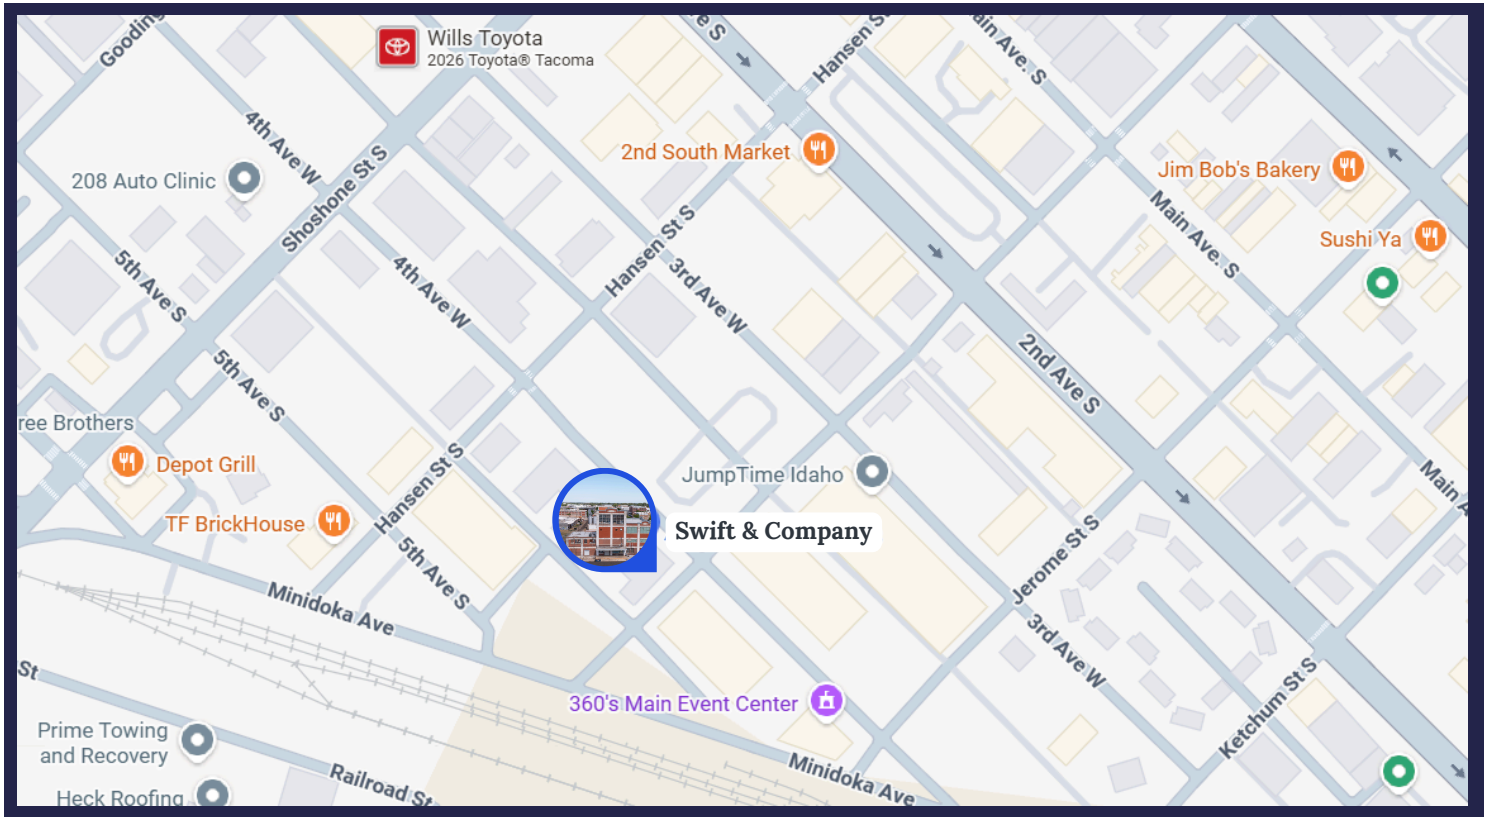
Wills Toyota
2026 Toyota® Tacoma

Gooding

Hansen St

Main Ave. S

2nd South Market

Jim Bob's Bakery

208 Auto Clinic

4th Ave W

Shoshone St S

Main Ave. S

Sushi Ya

5th Ave S

4th Ave W

Hansen St S

3rd Ave W

2nd Ave S

5th Ave S

ree Brothers

Depot Grill

JumpTime Idaho

Main A

TF BrickHouse

Hansen St S

Swift & Company

5th Ave S

Jerome St S

Minidoka Ave

3rd Ave W

St

360's Main Event Center

Ketchum St S

Prime Towing and Recovery

Railroad St

Minidoka Ave

Heck Roofing